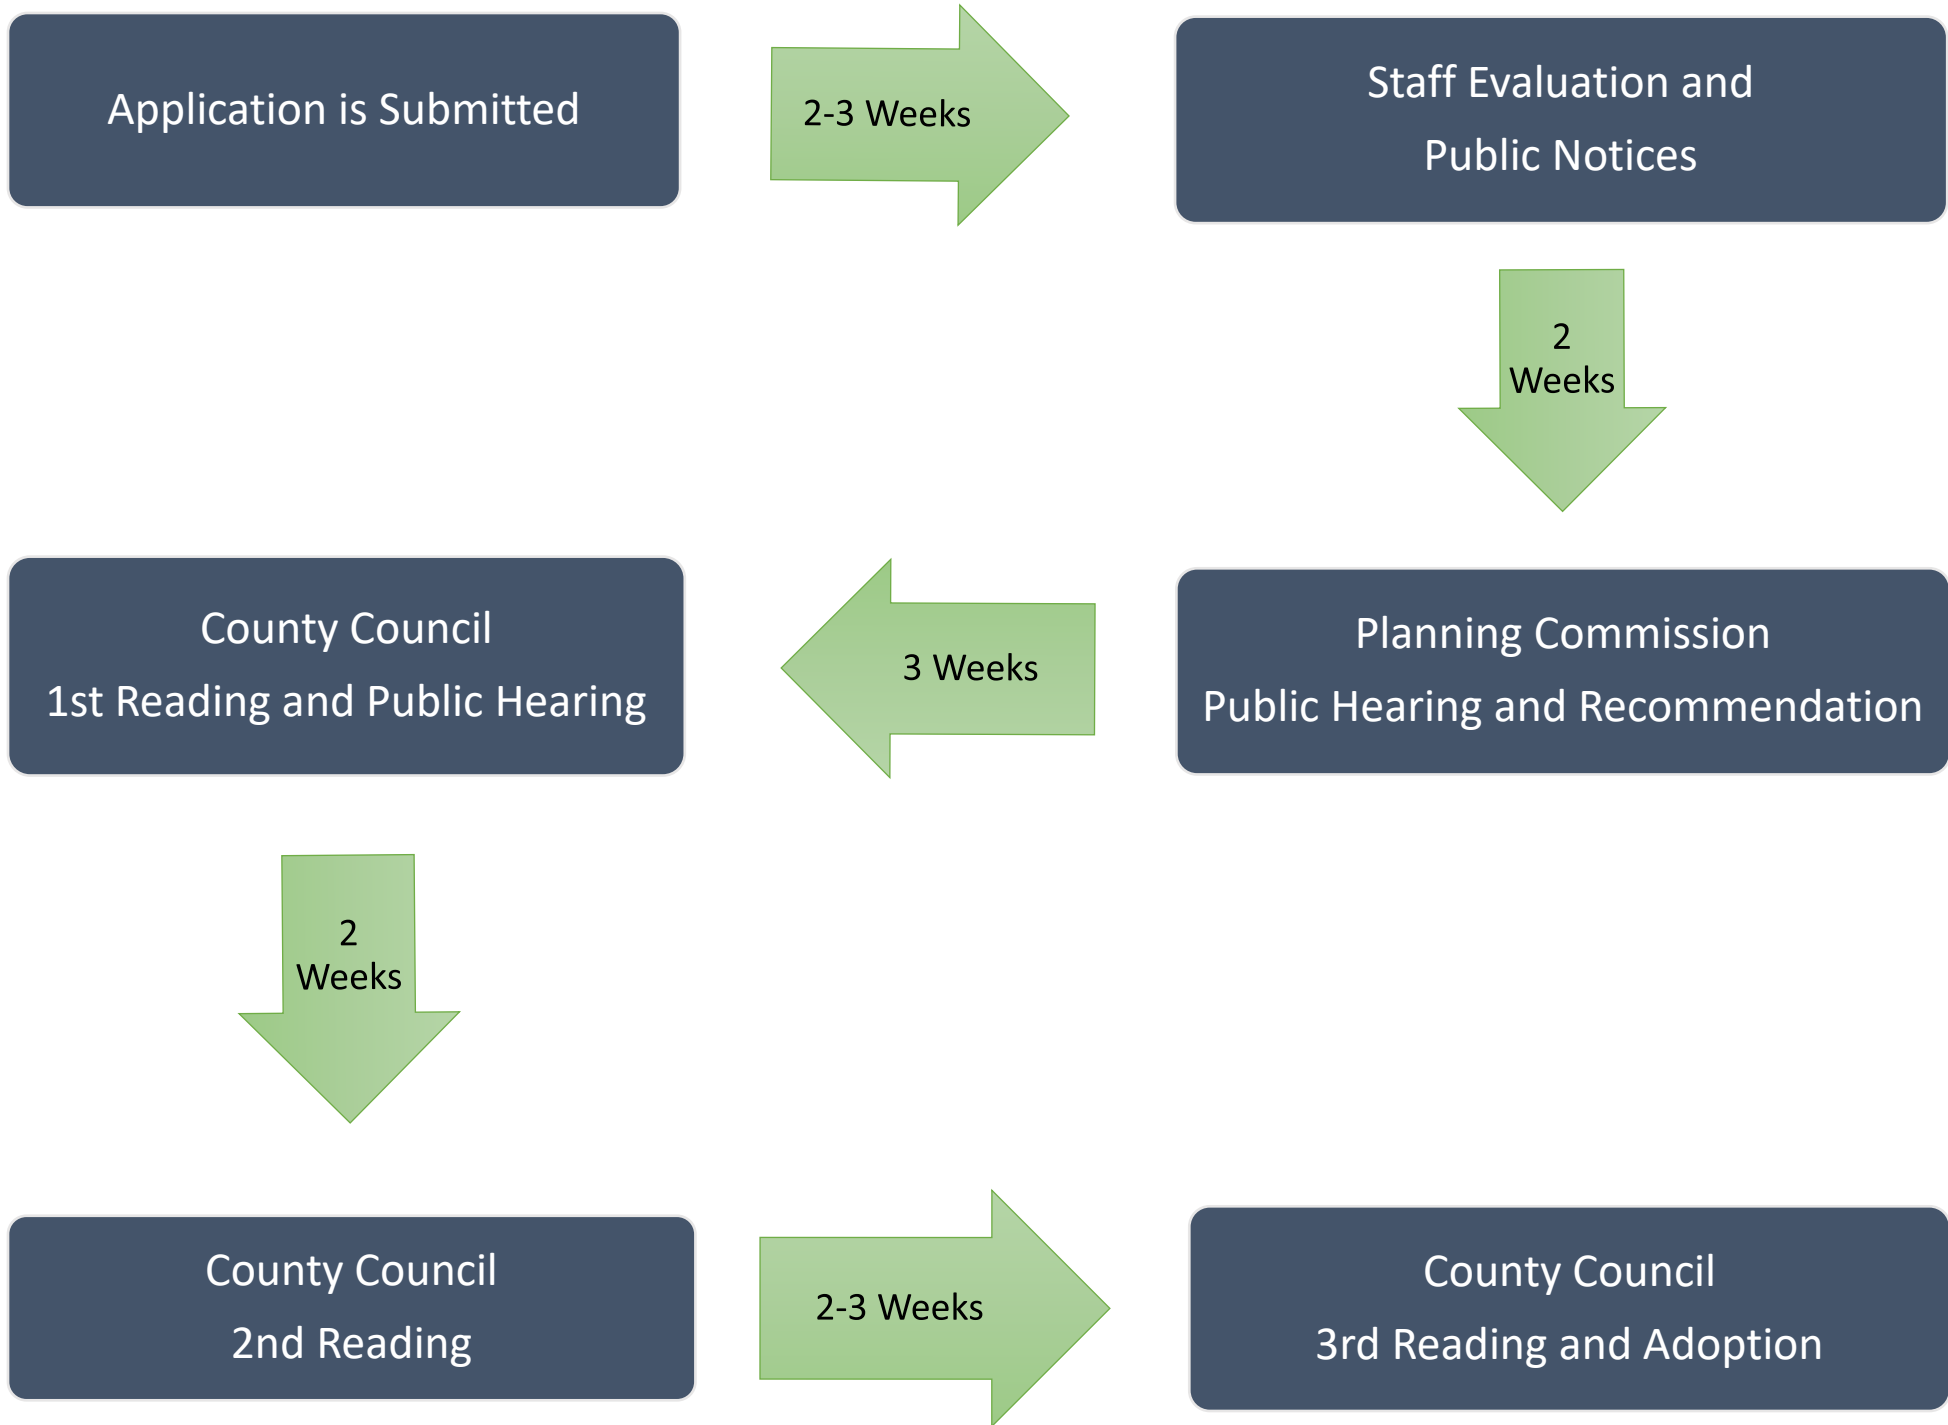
Application is Submitted

2-3 Weeks

Staff Evaluation and
Public Notices

2
Weeks

Planning Commission
Public Hearing and Recommendation

3 Weeks

County Council
1st Reading and Public Hearing

2
Weeks

County Council
2nd Reading

2-3 Weeks

County Council
3rd Reading and Adoption